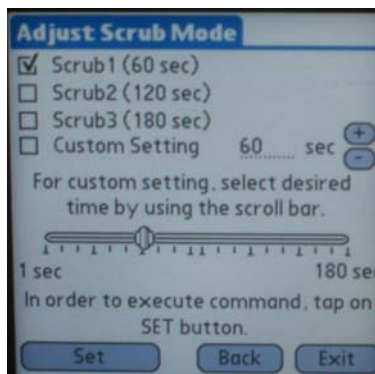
Adjust Scrub Mode

Scrub1 (60 sec)

Scrub2 (120 sec)

Scrub3 (180 sec)

Custom Setting 60 sec

+

-

For custom setting, select desired time by using the scroll bar.

1 sec

180 se

In order to execute command, tap on SET button.

Set

Back

Exit